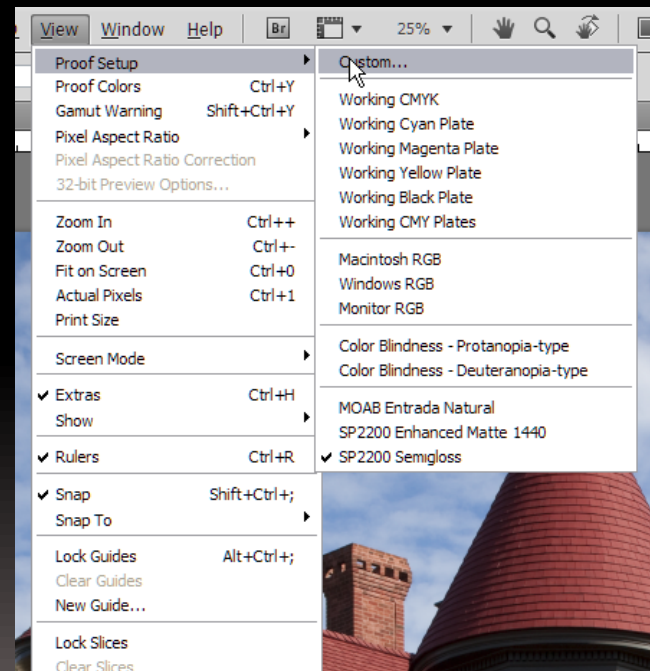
View Window Help Br 25%

Proof Setup
Proof Colors Ctrl+Y
Gamut Warning Shift+Ctrl+Y
Pixel Aspect Ratio
Pixel Aspect Ratio Correction
32-bit Preview Options...

Zoom In Ctrl++
Zoom Out Ctrl+-
Fit on Screen Ctrl+0
Actual Pixels Ctrl+1
Print Size

Screen Mode

✔ Extras Ctrl+H
Show

✔ Rulers Ctrl+R

✔ Snap Shift+Ctrl+;
Snap To

Lock Guides Alt+Ctrl+;
Clear Guides
New Guide...

Lock Slices
Clear Slices

Custom...

Working CMYK
Working Cyan Plate
Working Magenta Plate
Working Yellow Plate
Working Black Plate
Working CMY Plates

Macintosh RGB
Windows RGB
Monitor RGB

Color Blindness - Protanopia-type
Color Blindness - Deuteranopia-type

MOAB Entrada Natural
SP2200 Enhanced Matte 1440
✔ SP2200 Semigloss